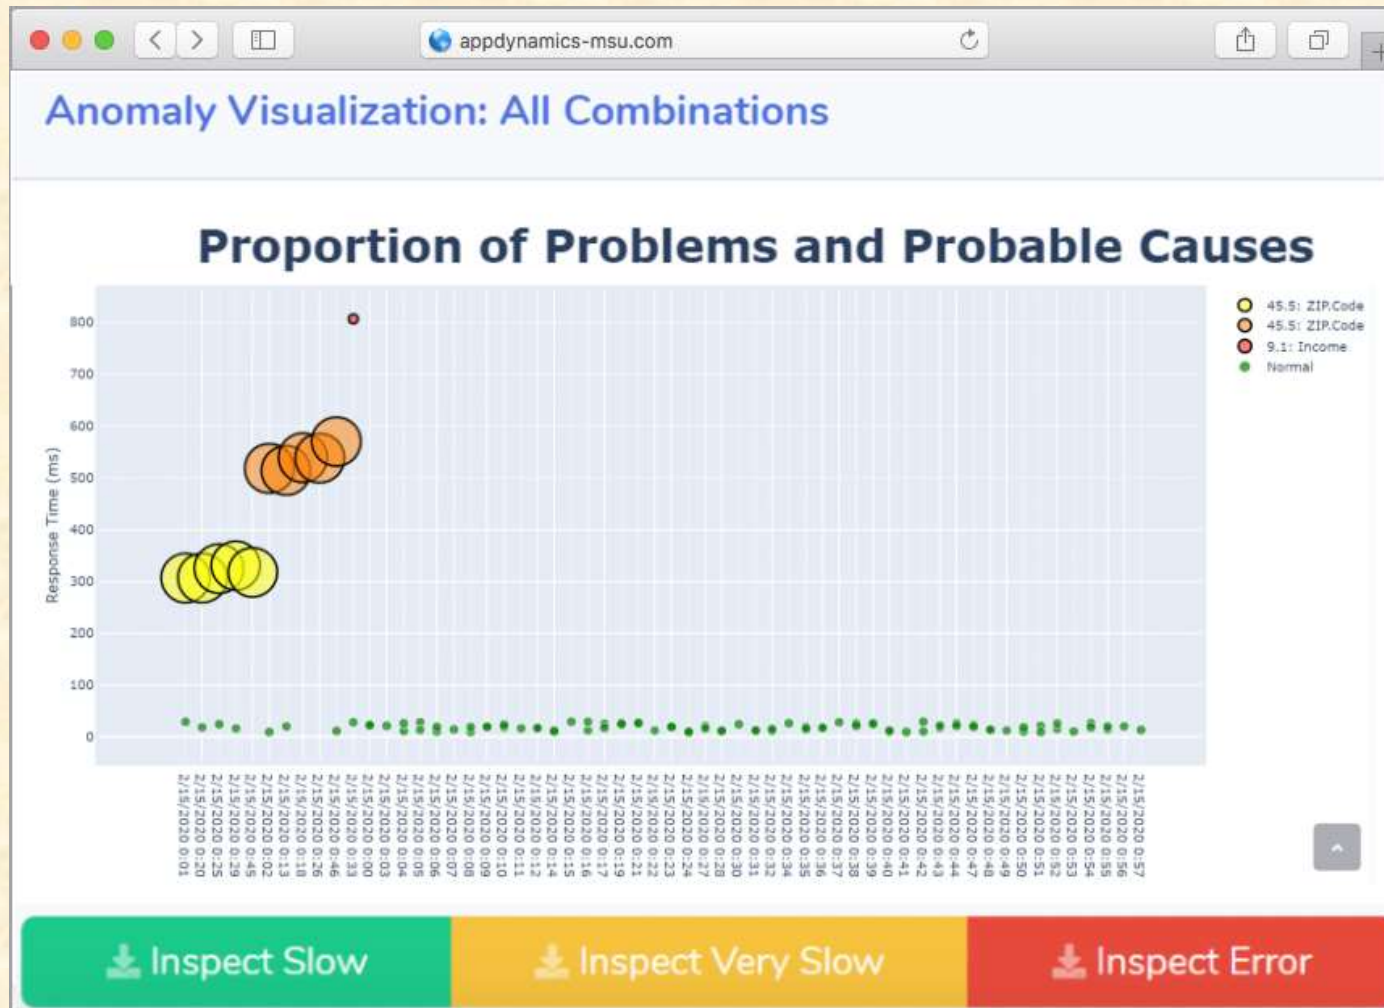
appdynamics-msu.com

Anomaly Visualization: All Combinations

Proportion of Problems and Probable Causes

45.5: ZIP.Code
45.5: ZIP.Code
9.1: Income
Normal

Response Time (ms)

800
700
600
500
400
300
200
100
0

2/15/2020 0:01
2/15/2020 0:20
2/15/2020 0:25
2/15/2020 0:29
2/15/2020 0:45
2/15/2020 0:02
2/15/2020 0:13
2/15/2020 0:18
2/15/2020 0:26
2/15/2020 0:46
2/15/2020 0:33
2/15/2020 0:00
2/15/2020 0:03
2/15/2020 0:04
2/15/2020 0:05
2/15/2020 0:06
2/15/2020 0:07
2/15/2020 0:08
2/15/2020 0:09
2/15/2020 0:10
2/15/2020 0:11
2/15/2020 0:12
2/15/2020 0:14
2/15/2020 0:15
2/15/2020 0:16
2/15/2020 0:17
2/15/2020 0:19
2/15/2020 0:21
2/15/2020 0:22
2/15/2020 0:23
2/15/2020 0:24
2/15/2020 0:27
2/15/2020 0:28
2/15/2020 0:30
2/15/2020 0:31
2/15/2020 0:32
2/15/2020 0:34
2/15/2020 0:35
2/15/2020 0:36
2/15/2020 0:37
2/15/2020 0:38
2/15/2020 0:39
2/15/2020 0:40
2/15/2020 0:41
2/15/2020 0:42
2/15/2020 0:43
2/15/2020 0:44
2/15/2020 0:47
2/15/2020 0:48
2/15/2020 0:49
2/15/2020 0:50
2/15/2020 0:51
2/15/2020 0:52
2/15/2020 0:53
2/15/2020 0:54
2/15/2020 0:55
2/15/2020 0:56
2/15/2020 0:57

Inspect Slow
Inspect Very Slow
Inspect Error